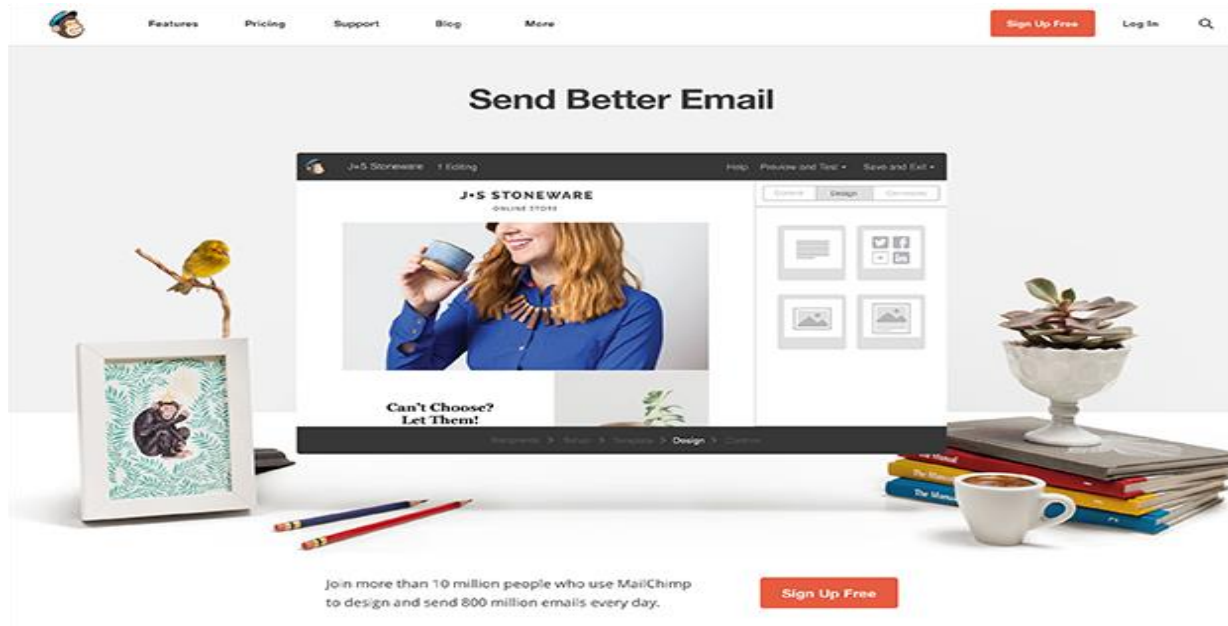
Features Pricing Support Blog More

Sign Up Free Log In

Send Better Email

J+S Stoneware 1 Editing

Help Preview and Test Save and Exit

J•S STONEWARE

ONLINE STORE

Content Design Campaign

Can't Choose? Let Them!

Recipients > Setup > Template > Design > Confirm

The Manual

The Manual

The Manual

Join more than 10 million people who use MailChimp to design and send 800 million emails every day.

Sign Up Free